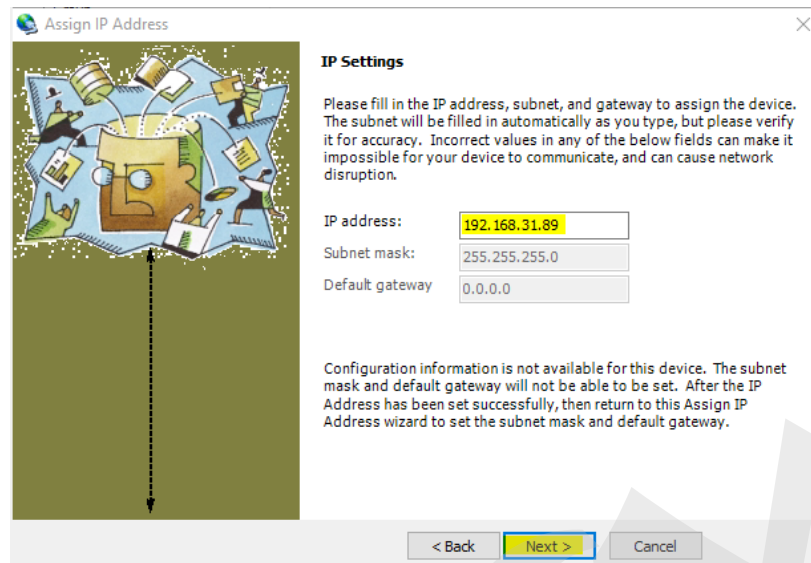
Assign IP Address

IP Settings

Please fill in the IP address, subnet, and gateway to assign the device. The subnet will be filled in automatically as you type, but please verify it for accuracy. Incorrect values in any of the below fields can make it impossible for your device to communicate, and can cause network disruption.

IP address: 192.168.31.89
Subnet mask: 255.255.255.0
Default gateway 0.0.0.0

Configuration information is not available for this device. The subnet mask and default gateway will not be able to be set. After the IP Address has been set successfully, then return to this Assign IP Address wizard to set the subnet mask and default gateway.

< Back Next > Cancel